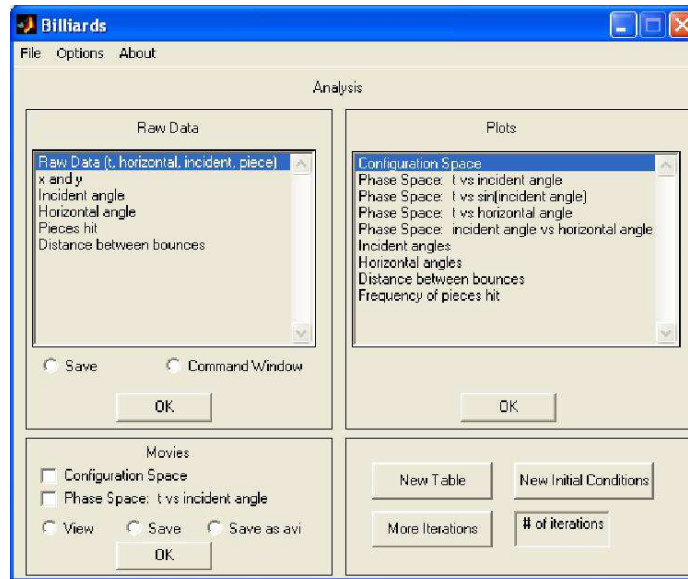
Billiards

File Options About

Analysis

Raw Data

Raw Data (t, horizontal, incident, piece)
x and y
Incident angle
Horizontal angle
Pieces hit
Distance between bounces

Save

Command Window

OK

Plots

Configuration Space
Phase Space: t vs incident angle
Phase Space: t vs sin(incident angle)
Phase Space: t vs horizontal angle
Phase Space: incident angle vs horizontal angle
Incident angles
Horizontal angles
Distance between bounces
Frequency of pieces hit

OK

Movies

Configuration Space

Phase Space: t vs incident angle

View

Save

Save as avi

OK

New Table

New Initial Conditions

More Iterations

# of iterations